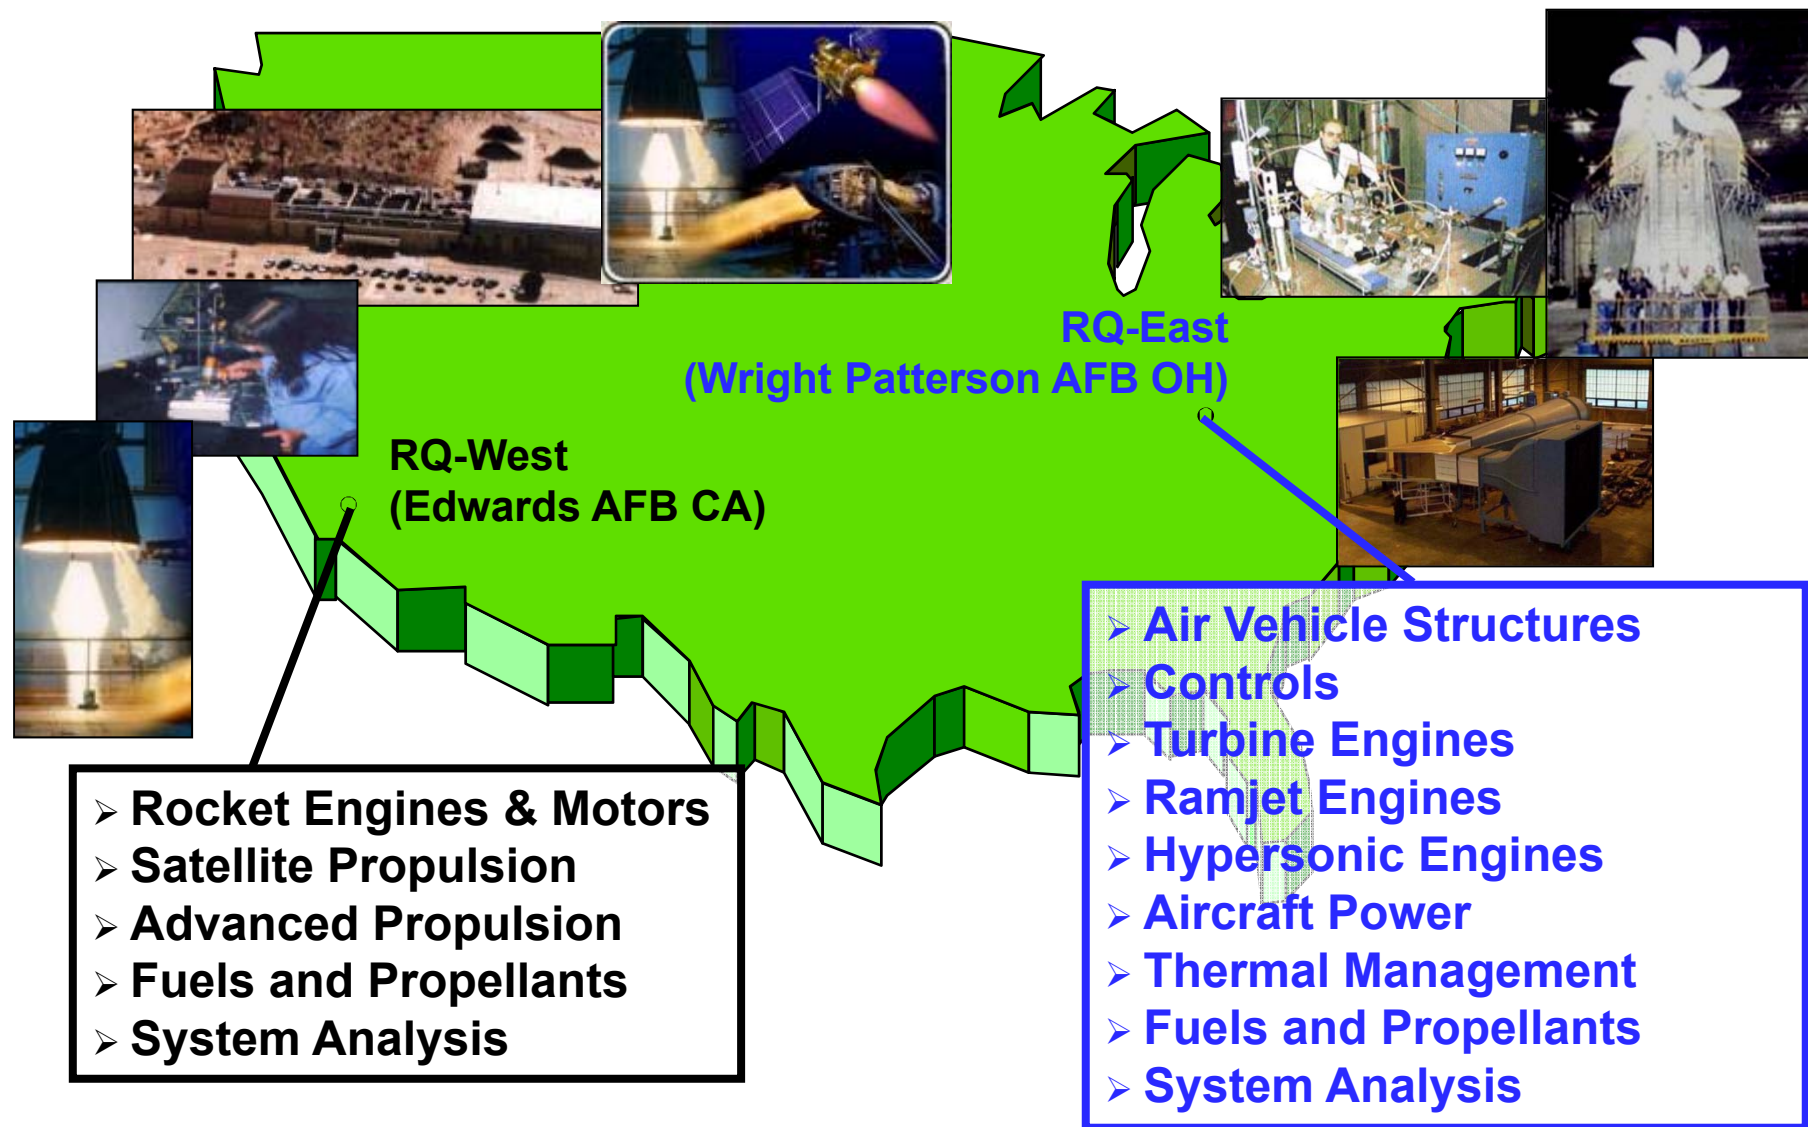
RQ-East
(Wright Patterson AFB OH)

RQ-West
(Edwards AFB CA)

➢ Rocket Engines & Motors
➢ Satellite Propulsion
➢ Advanced Propulsion
➢ Fuels and Propellants
➢ System Analysis

➢ Air Vehicle Structures
➢ Controls
➢ Turbine Engines
➢ Ramjet Engines
➢ Hypersonic Engines
➢ Aircraft Power
➢ Thermal Management
➢ Fuels and Propellants
➢ System Analysis